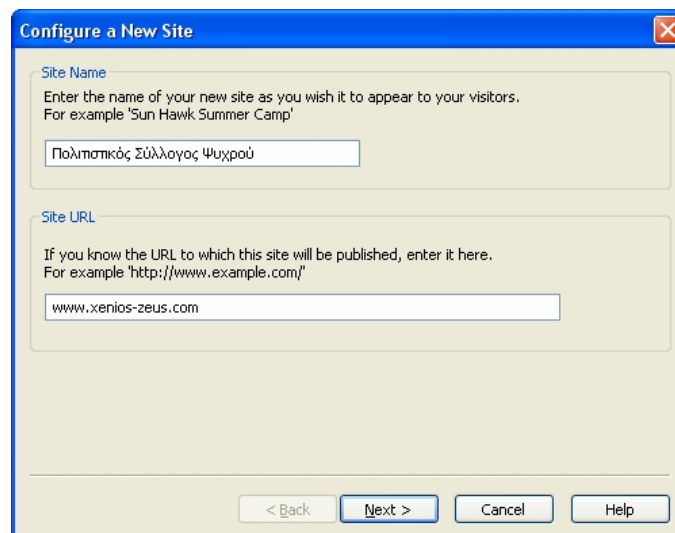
Configure a New Site

Site Name

Enter the name of your new site as you wish it to appear to your visitors. For example 'Sun Hawk Summer Camp'

Πολιτιστικός Σύλλογος Ψυχρού

Site URL

If you know the URL to which this site will be published, enter it here. For example 'http://www.example.com/'

www.xenios-zeus.com

< Back
Next >
Cancel
Help